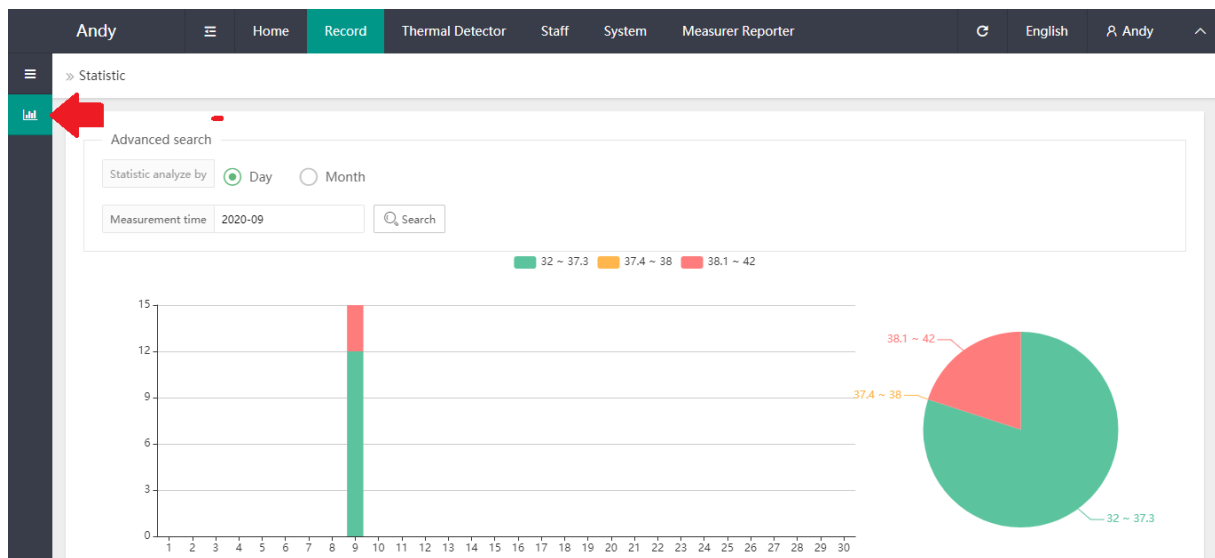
Andy Home Record Thermal Detector Staff System Measurer Reporter English Andy

» Statistic

Advanced search

Statistic analyze by Day Month

Measurement time 2020-09 Search

32 ~ 37.3 37.4 ~ 38 38.1 ~ 42

15
12
9
6
3
0

1 2 3 4 5 6 7 8 9 10 11 12 13 14 15 16 17 18 19 20 21 22 23 24 25 26 27 28 29 30

38.1 ~ 42
37.4 ~ 38
32 ~ 37.3